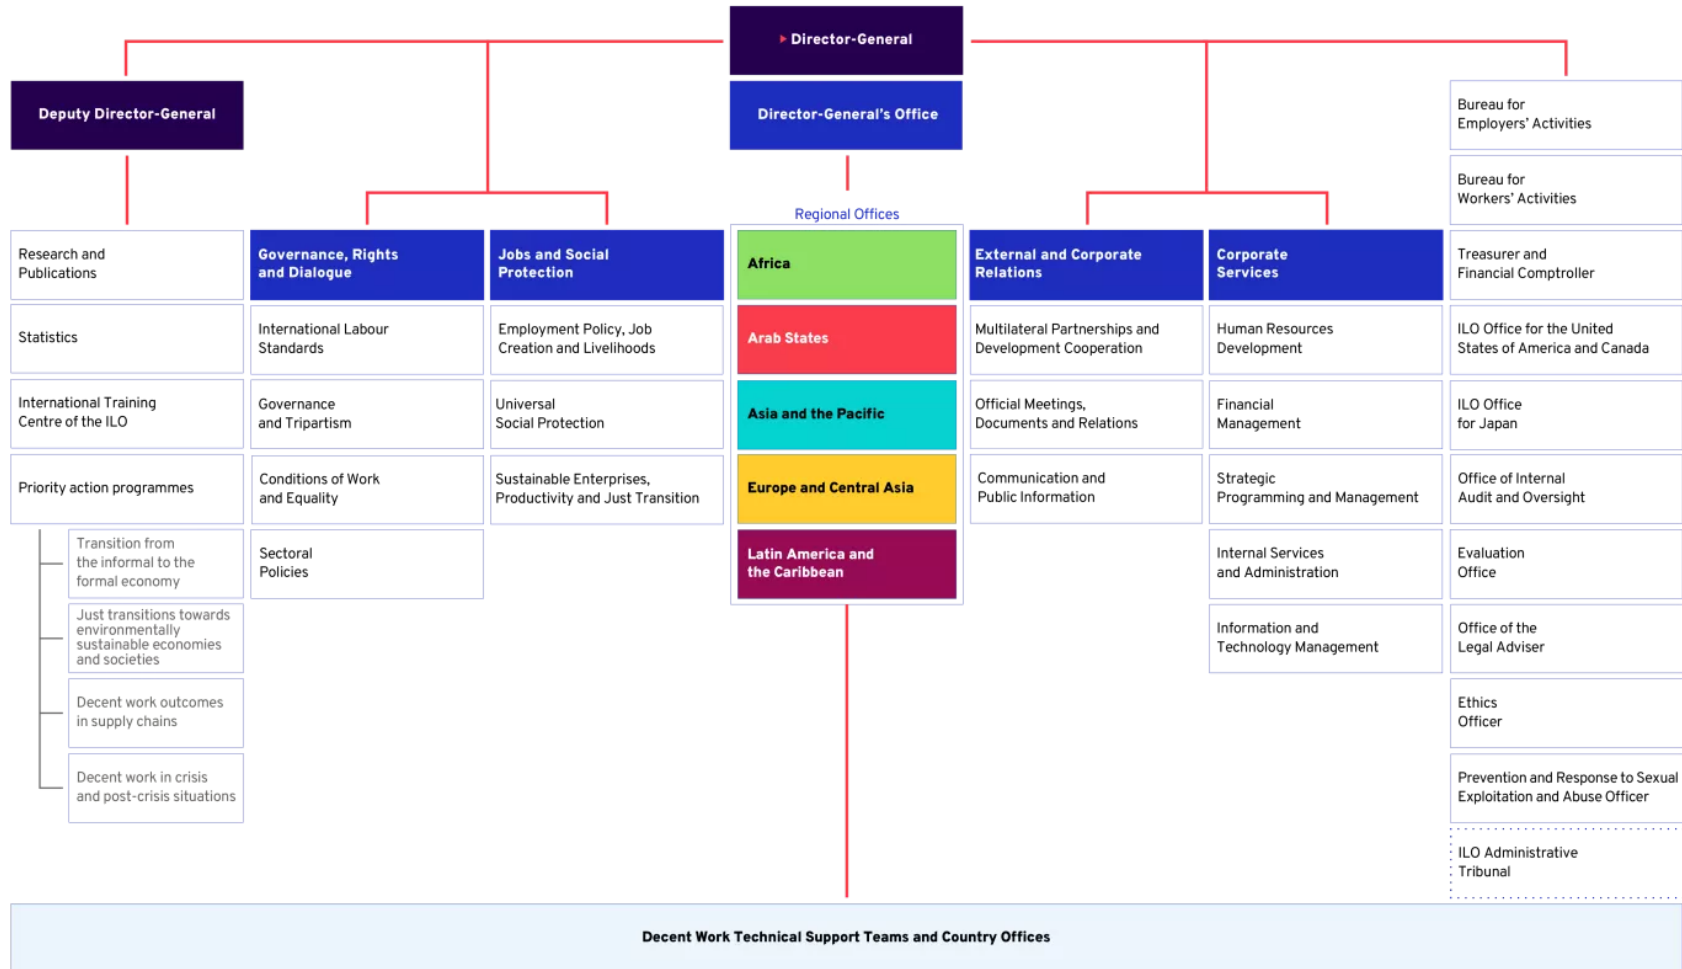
Director-General

Director-General's Office

Deputy Director-General

Regional Offices

Research and Publications

Statistics

International Training Centre of the ILO

Priority action programmes

Transition from the informal to the formal economy

Just transitions towards environmentally sustainable economies and societies

Decent work outcomes in supply chains

Decent work in crisis and post-crisis situations

Governance, Rights and Dialogue

International Labour Standards

Governance and Tripartism

Conditions of Work and Equality

Sectoral Policies

Jobs and Social Protection

Employment Policy, Job Creation and Livelihoods

Universal Social Protection

Sustainable Enterprises, Productivity and Just Transition

Africa

Arab States

Asia and the Pacific

Europe and Central Asia

Latin America and the Caribbean

External and Corporate Relations

Multilateral Partnerships and Development Cooperation

Official Meetings, Documents and Relations

Communication and Public Information

Corporate Services

Human Resources Development

Financial Management

Strategic Programming and Management

Internal Services and Administration

Information and Technology Management

Bureau for Employers' Activities

Bureau for Workers' Activities

Treasurer and Financial Comptroller

ILO Office for the United States of America and Canada

ILO Office for Japan

Office of Internal Audit and Oversight

Evaluation Office

Office of the Legal Adviser

Ethics Officer

Prevention and Response to Sexual Exploitation and Abuse Officer

ILO Administrative Tribunal

Decent Work Technical Support Teams and Country Offices